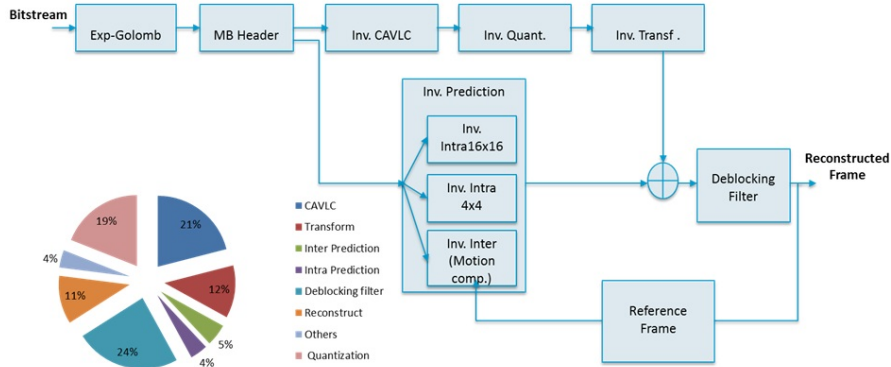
Bitstream

Exp-Golomb

MB Header

Inv. CAVLC

Inv. Quant.

Inv. Transf .

Inv. Prediction

Inv. Intra16x16

Inv. Intra 4x4

Inv. Inter (Motion comp.)

Deblocking Filter

Reconstructed Frame

Reference Frame

21%

12%

5%

4%

24%

11%

4%

19%

CAVLC

Transform

Inter Prediction

Intra Prediction

Deblocking filter

Reconstruct

Others

Quantization